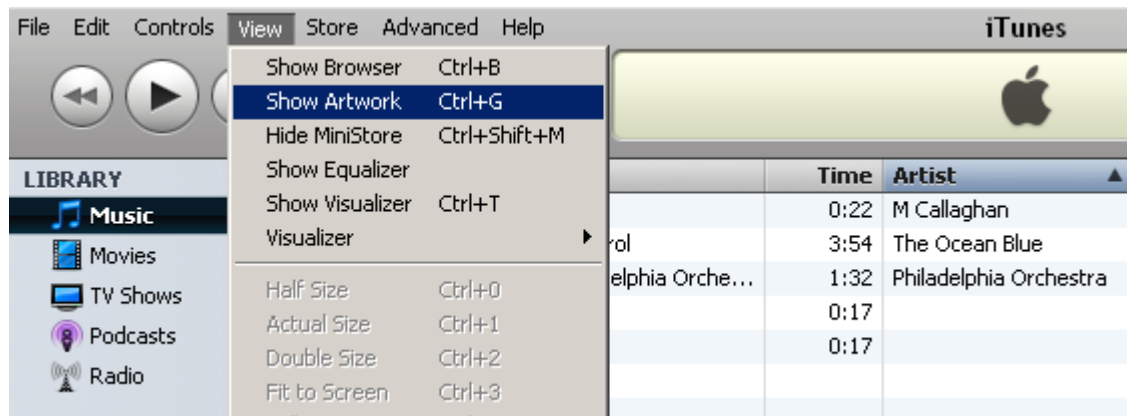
File Edit Controls View Store Advanced Help

iTunes

Show Browser Ctrl+B
Show Artwork Ctrl+G
Hide MiniStore Ctrl+Shift+M
Show Equalizer
Show Visualizer Ctrl+T
Visualizer
Half Size Ctrl+0
Actual Size Ctrl+1
Double Size Ctrl+2
Fit to Screen Ctrl+3

LIBRARY
Music
Movies
TV Shows
Podcasts
Radio

| | Time | Artist |
|---|---|---|
| | 0:22 | M Callaghan |
| rol | 3:54 | The Ocean Blue |
| elphia Orche… | 1:32 | Philadelphia Orchestra |
| | 0:17 | |
| | 0:17 | |